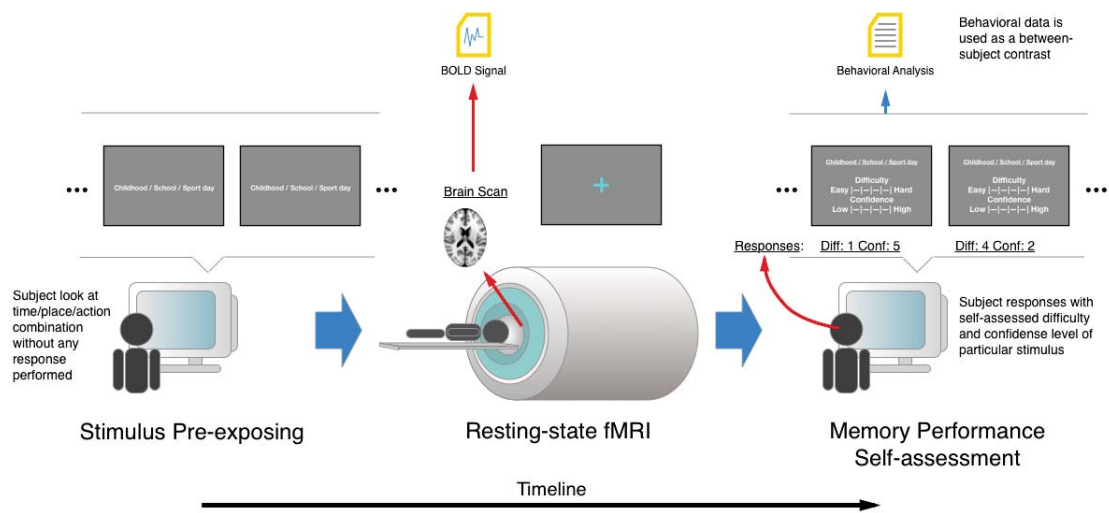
BOLD Signal

Behavioral Analysis

Behavioral data is used as a between-subject contrast

•••

Childhood / School / Sport day

Childhood / School / Sport day

•••

Brain Scan

+

•••

Childhood / School / Sport day
Difficulty
Easy |–|–|–|–|–| Hard
Confidence
Low |–|–|–|–|–| High

Childhood / School / Sport day
Difficulty
Easy |–|–|–|–|–| Hard
Confidence
Low |–|–|–|–|–| High

•••

Responses: Diff: 1 Conf: 5 Diff: 4 Conf: 2

Subject look at time/place/action combination without any response performed

Subject responses with self-assessed difficulty and confidense level of particular stimulus

Stimulus Pre-exposing

Resting-state fMRI

Memory Performance Self-assessment

Timeline